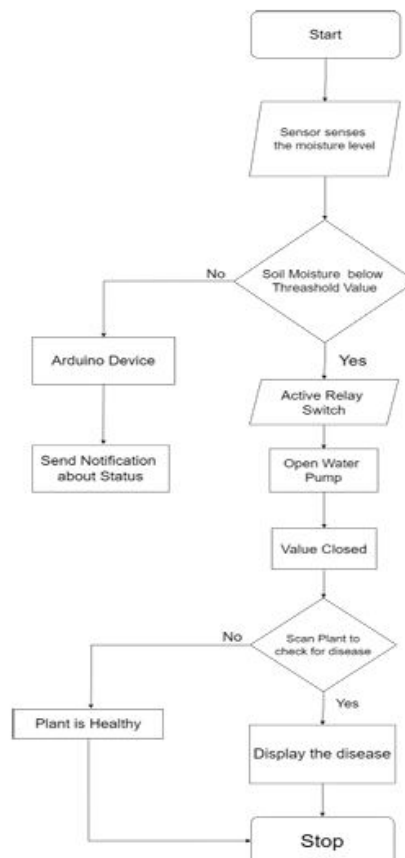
Start

Sensor senses the moisture level

Soil Moisture below Threashold Value

No

Yes

Arduino Device

Send Notification about Status

Active Relay Switch

Open Water Pump

Value Closed

Scan Plant to check for disease

No

Yes

Plant is Healthy

Display the disease

Stop